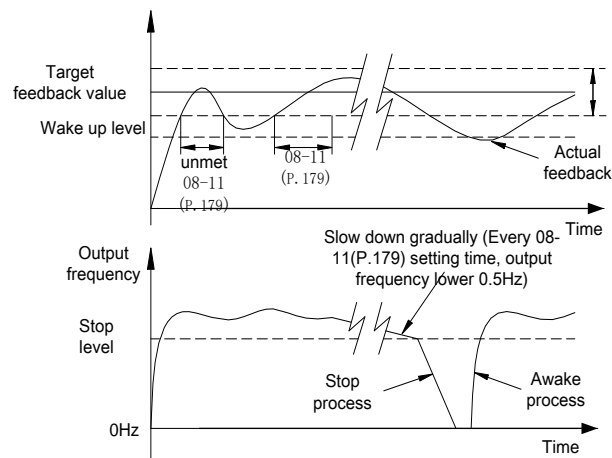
Target feedback value

Wake up level

unmet 08-11 (P.179)

08-11 (P.179)

Actual feedback

Time

Output frequency

Slow down gradually (Every 08-11(P.179) setting time, output frequency lower 0.5Hz)

Stop level

Stop process

Awake process

0Hz

Time